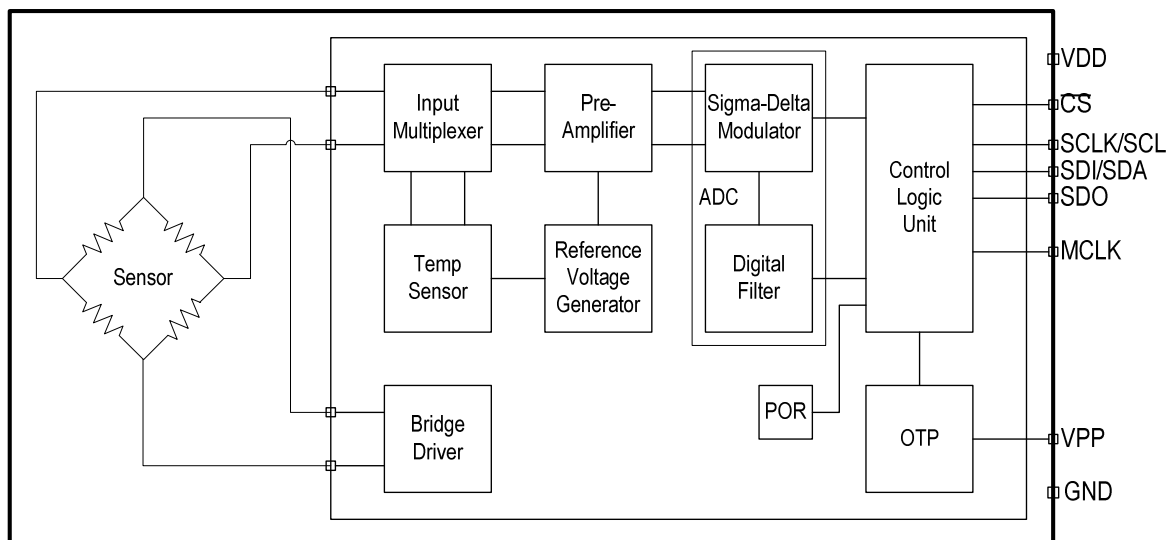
Sensor

Input Multiplexer

Pre-Amplifier

Sigma-Delta Modulator

ADC

Digital Filter

Temp Sensor

Reference Voltage Generator

Control Logic Unit

POR

OTP

Bridge Driver

VDD

$\overline{CS}$

SCLK/SCL

SDI/SDA

SDO

MCLK

VPP

GND